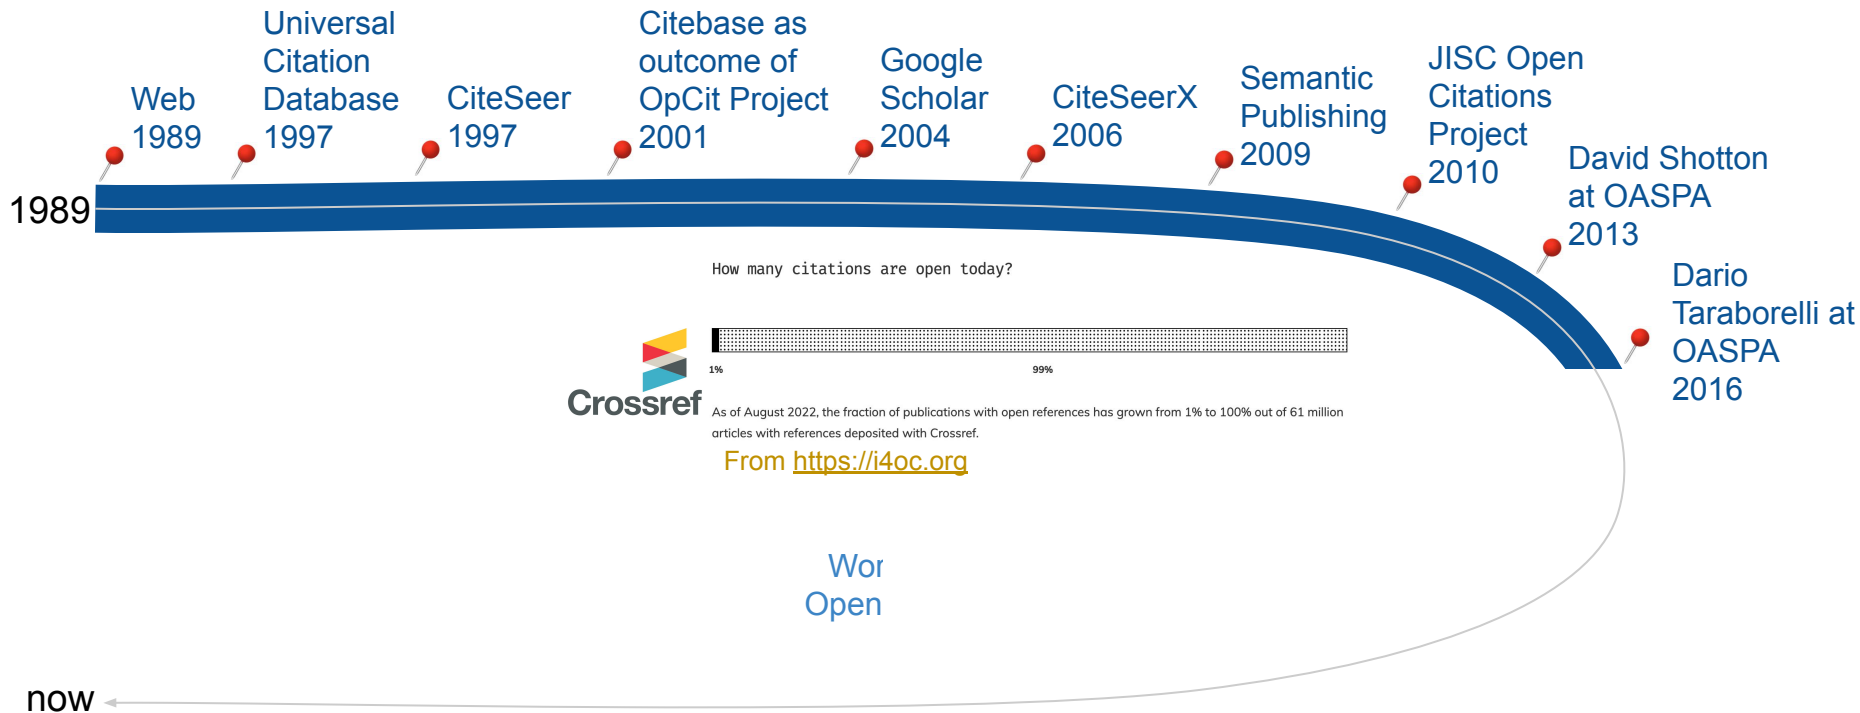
1989

Web 1989

Universal Citation Database 1997

CiteSeer 1997

Citebase as outcome of OpCit Project 2001

Google Scholar 2004

CiteSeerX 2006

Semantic Publishing 2009

JISC Open Citations Project 2010

David Shotton at OASPA 2013

Dario Taraborelli at OASPA 2016

How many citations are open today?

Crossref

1%

99%

As of August 2022, the fraction of publications with open references has grown from 1% to 100% out of 61 million articles with references deposited with Crossref.

From https://i4oc.org

Wor
Open

now